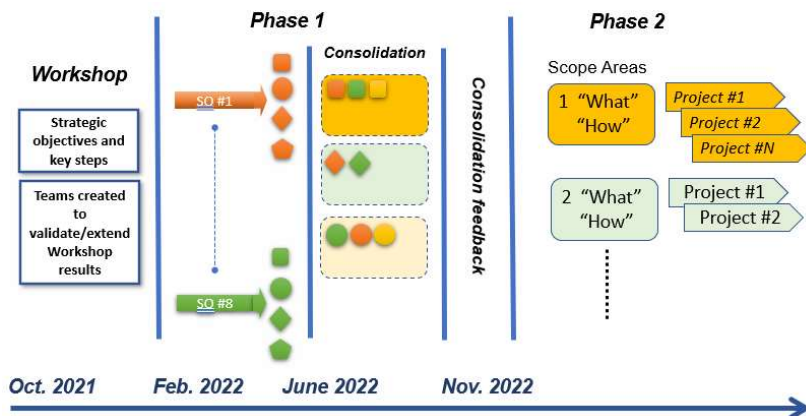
Phase 1

Phase 2

Workshop

Strategic objectives and key steps

Teams created to validate/extend Workshop results

SO #1

SO #8

Consolidation

Consolidation feedback

Scope Areas

1 "What" "How"

Project #1

Project #2

Project #N

2 "What" "How"

Project #1

Project #2

Oct. 2021

Feb. 2022

June 2022

Nov. 2022